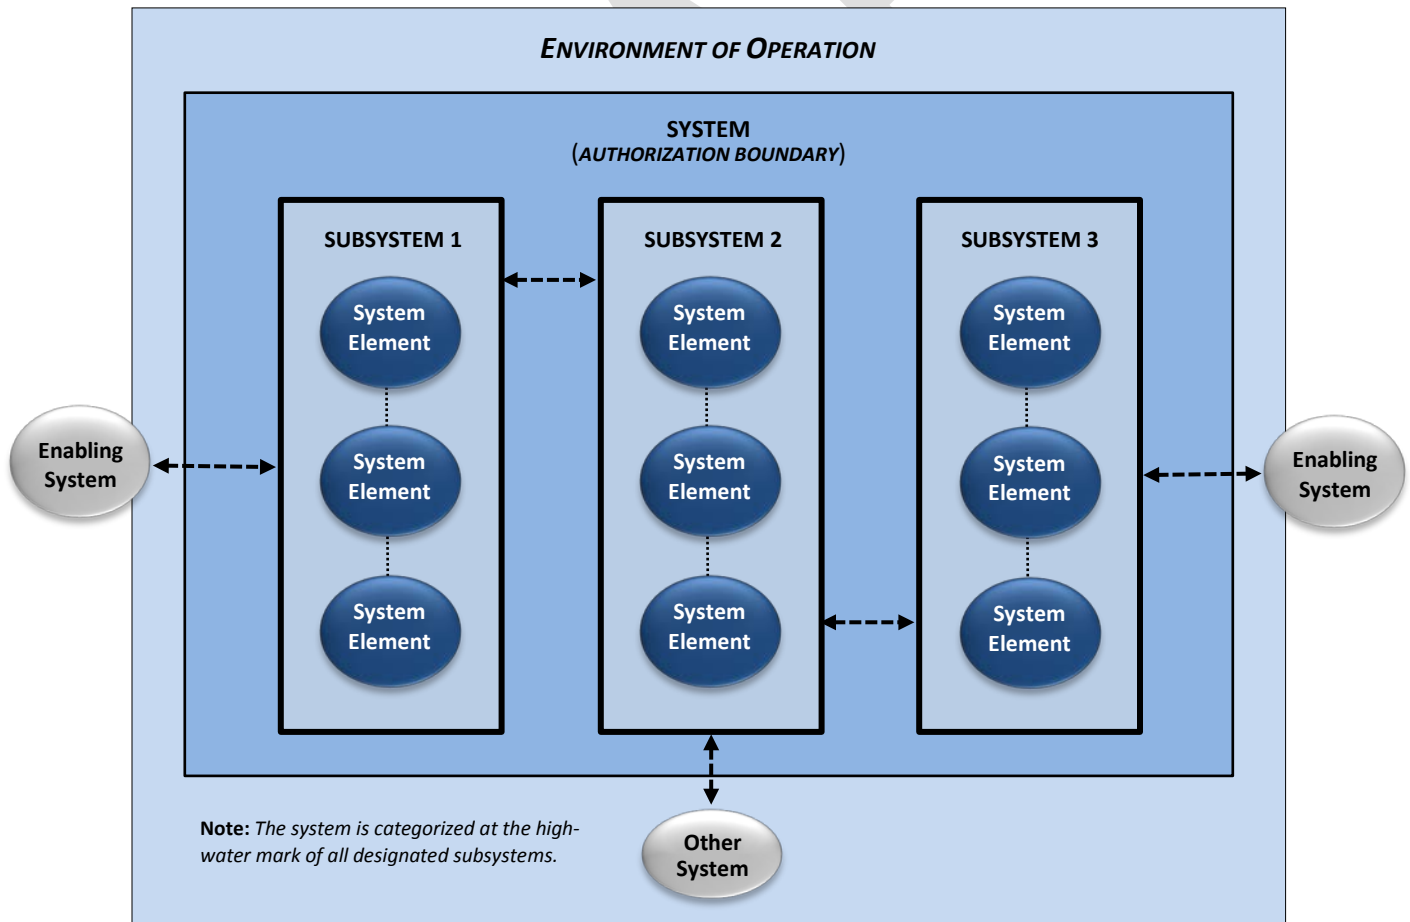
ENVIRONMENT OF OPERATION

SYSTEM
(AUTHORIZATION BOUNDARY)

SUBSYSTEM 1

System Element

System Element

System Element

SUBSYSTEM 2

System Element

System Element

System Element

SUBSYSTEM 3

System Element

System Element

System Element

Enabling System

Enabling System

Other System

**Note:** *The system is categorized at the high-water mark of all designated subsystems.*